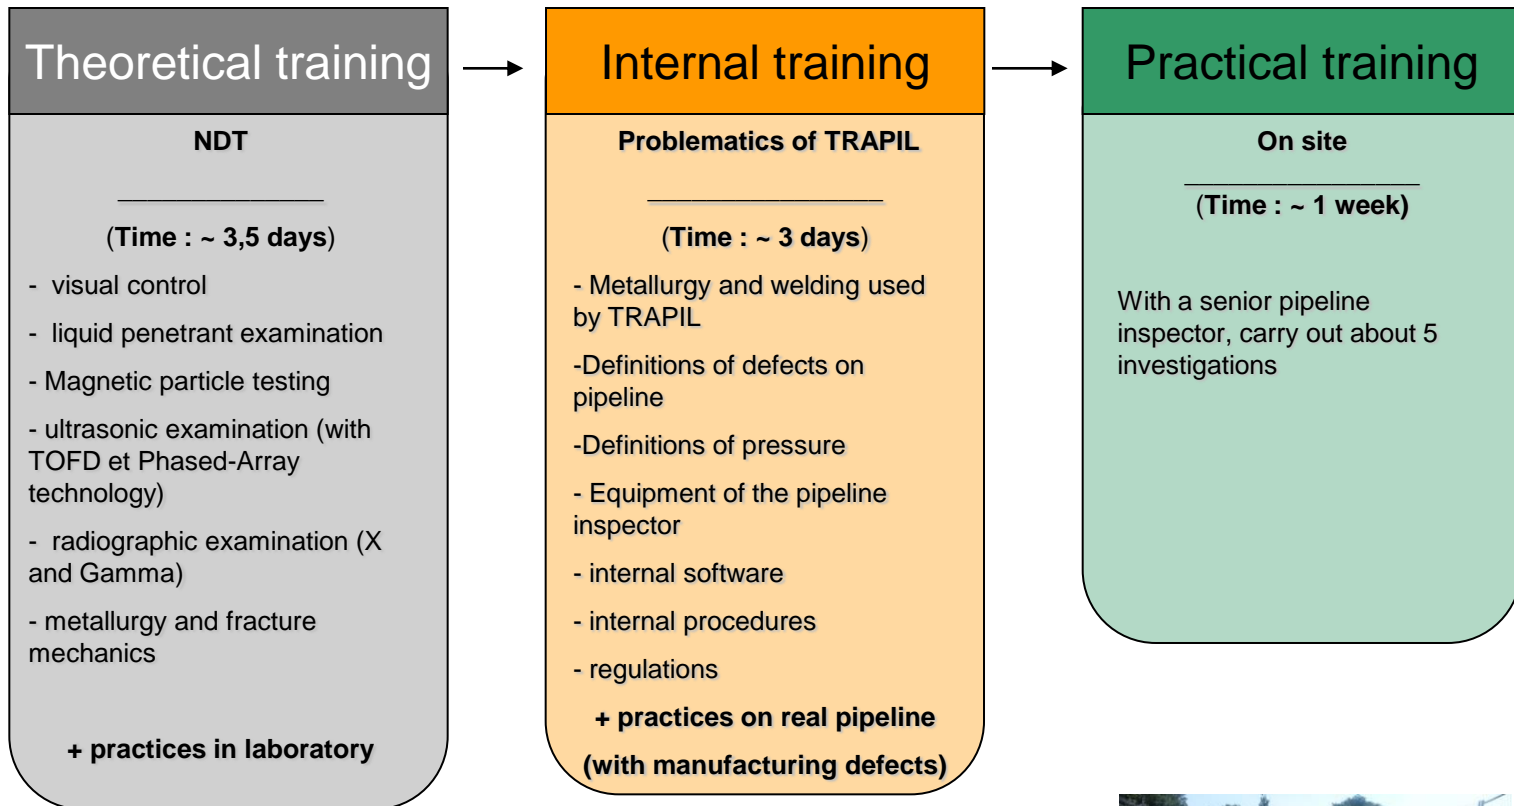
Theoretical training

NDT

(Time : ~ 3,5 days)

- visual control

- liquid penetrant examination

- Magnetic particle testing

- ultrasonic examination (with TOFD et Phased-Array technology)

- radiographic examination (X and Gamma)

- metallurgy and fracture mechanics

+ practices in laboratory

Internal training

Problematics of TRAPIL

(Time : ~ 3 days)

- Metallurgy and welding used by TRAPIL

-Definitions of defects on pipeline

-Definitions of pressure

- Equipment of the pipeline inspector

- internal software

- internal procedures

- regulations

+ practices on real pipeline

(with manufacturing defects)

Practical training

On site

(Time : ~ 1 week)

With a senior pipeline inspector, carry out about 5 investigations